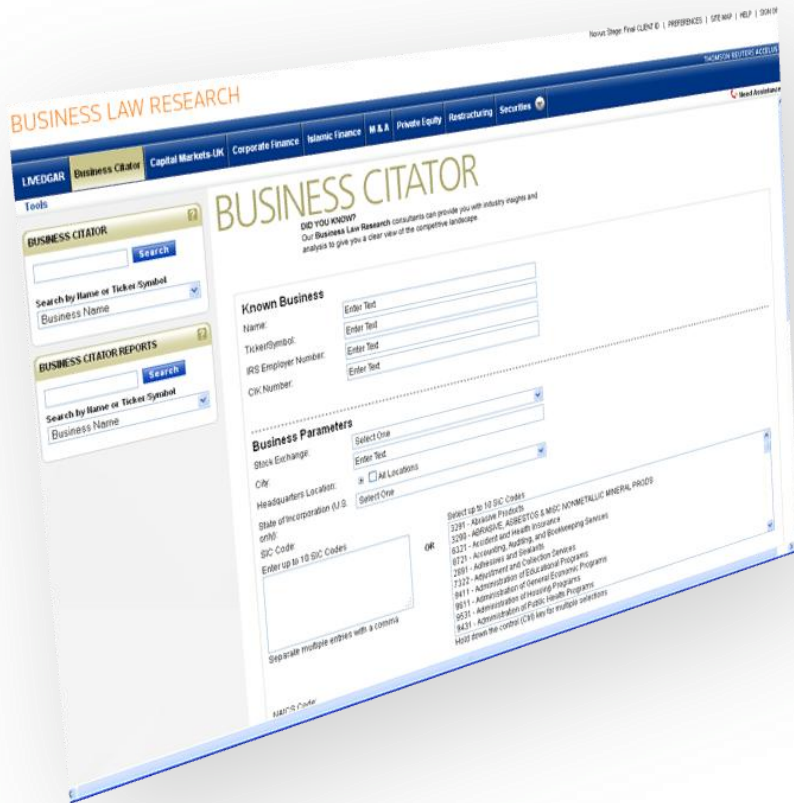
Novus Stage Final CLIENT ID | PREFERENCES | SITE MAP | HELP | SIGN OF

THOMSON REUTERS ACCELUS

BUSINESS LAW RESEARCH

Need Assistance

LIVEDGAR | Business Citator | Capital Markets-UK | Corporate Finance | Islamic Finance | M & A | Private Equity | Restructuring | Securities

Tools

BUSINESS CITATOR

Search

Search by Name or Ticker Symbol

Business Name

BUSINESS CITATOR REPORTS

Search

Search by Name or Ticker Symbol

Business Name

BUSINESS CITATOR

DID YOU KNOW?
Our Business Law Research consultants can provide you with industry insights and analysis to give you a clear view of the competitive landscape.

Known Business

Name: Enter Text

Ticker/Symbol: Enter Text

IRS Employer Number: Enter Text

CIK Number: Enter Text

Business Parameters

Stock Exchange: Select One

City: Enter Text

Headquarters Location: All Locations

State of Incorporation (U.S. only): Select One

SIC Code:

Enter up to 10 SIC Codes

Separate multiple entries with a comma

OR

Select up to 10 SIC Codes
3291 - Abrasive Products
3290 - ABRASIVE, ASBESTOS & MISC NONMETALLIC MINERAL PRODS
6321 - Accident and Health Insurance
8721 - Accounting, Auditing, and Bookkeeping Services
2891 - Adhesives and Sealants
7322 - Adjustment and Collection Services
9411 - Administration of Educational Programs
9611 - Administration of General Economic Programs
9531 - Administration of Housing Programs
9431 - Administration of Public Health Programs
Hold down the control (Ctrl) key for multiple selections

NAICS Code: